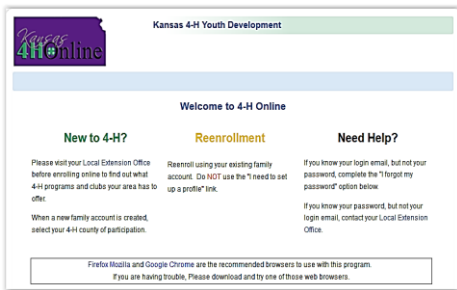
Kansas 4-H Online

Kansas 4-H Youth Development

Welcome to 4-H Online

New to 4-H?

Please visit your Local Extension Office before enrolling online to find out what 4-H programs and clubs your area has to offer.

When a new family account is created, select your 4-H county of participation.

Reenrollment

Reenroll using your existing family account. Do NOT use the "I need to set up a profile" link.

Need Help?

If you know your login email, but not your password, complete the "I forgot my password" option below.

If you know your password, but not your login email, contact your Local Extension Office.

Firefox Mozilla and Google Chrome are the recommended browsers to use with this program. If you are having trouble, Please download and try one of those web browsers.